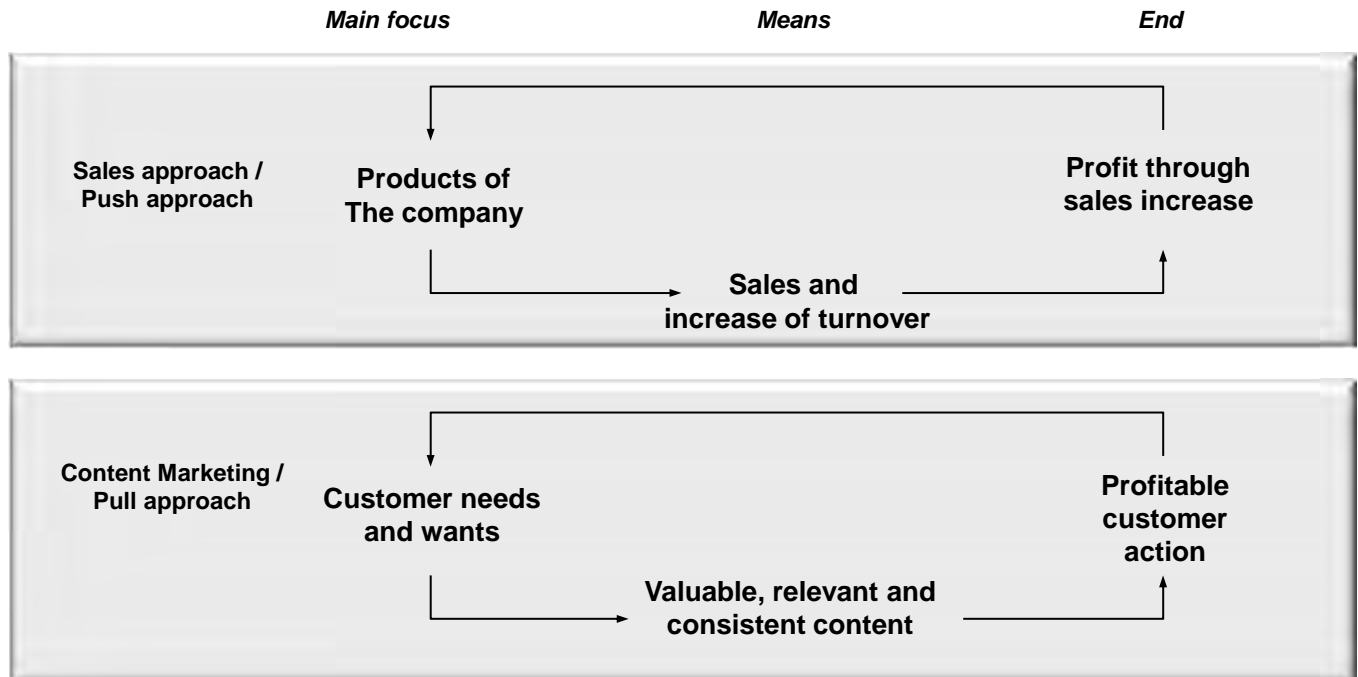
Main focus
Means
End

Sales approach / Push approach

Products of The company

Profit through sales increase

Sales and increase of turnover

Content Marketing / Pull approach

Customer needs and wants

Profitable customer action

Valuable, relevant and consistent content